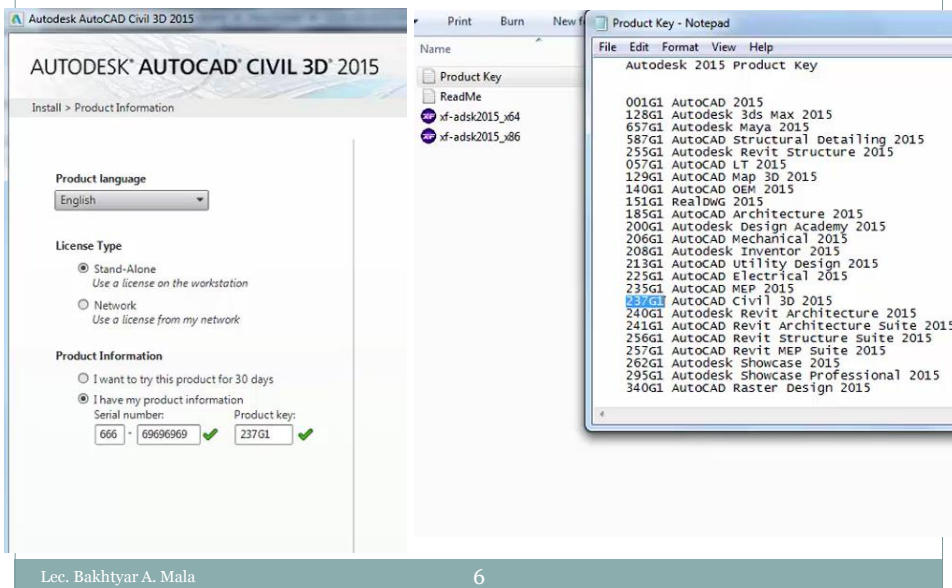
Autodesk AutoCAD Civil 3D 2015

AUTODESK® AUTOCAD® CIVIL 3D® 2015

Install > Product Information

Product language

English

License Type

Stand-Alone
Use a license on the workstation

Network
Use a license from my network

Product Information

I want to try this product for 30 days

I have my product information

Serial number: 666 - 69696969

Product key: 237G1

Print Burn New f

Name

Product Key

ReadMe

xf-adsk2015_x64

xf-adsk2015_x86

Product Key - Notepad

File Edit Format View Help

Autodesk 2015 Product Key

001G1 AutoCAD 2015
128G1 Autodesk 3ds Max 2015
657G1 Autodesk Maya 2015
587G1 AutoCAD Structural Detailing 2015
255G1 Autodesk Revit Structure 2015
057G1 AutoCAD LT 2015
129G1 AutoCAD Map 3D 2015
140G1 AutoCAD OEM 2015
151G1 RealDWG 2015
185G1 AutoCAD Architecture 2015
200G1 Autodesk Design Academy 2015
206G1 AutoCAD Mechanical 2015
208G1 Autodesk Inventor 2015
213G1 AutoCAD Utility Design 2015
225G1 AutoCAD Electrical 2015
235G1 AutoCAD MEP 2015
237G1 AutoCAD Civil 3D 2015
240G1 Autodesk Revit Architecture 2015
241G1 AutoCAD Revit Architecture Suite 2015
256G1 AutoCAD Revit Structure Suite 2015
257G1 AutoCAD Revit MEP Suite 2015
262G1 Autodesk Showcase 2015
295G1 Autodesk Showcase Professional 2015
340G1 AutoCAD Raster Design 2015

Lec. Bakhtyar A. Mala

6